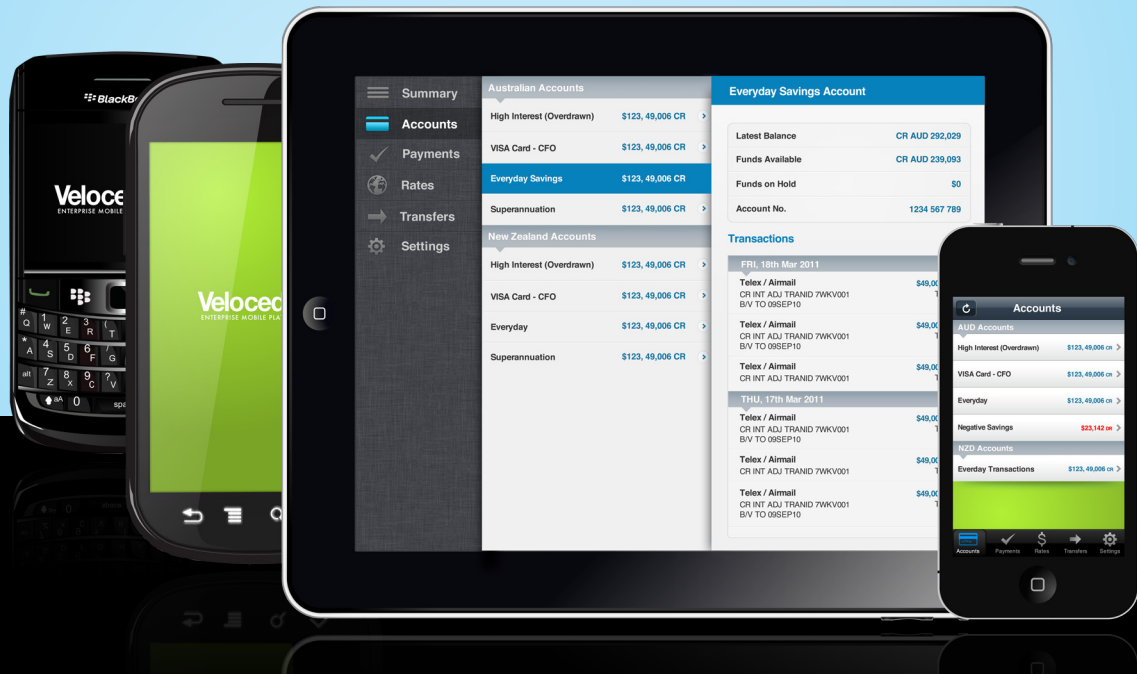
BlackB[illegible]

Veloce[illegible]
ENTERPRISE MOBILE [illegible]

Velocec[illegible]
ENTERPRISE MOBILE PLA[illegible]

Summary
Accounts
Payments
Rates
Transfers
Settings

Australian Accounts
High Interest (Overdrawn) $123, 49,006 CR
VISA Card - CFO $123, 49,006 CR
Everyday Savings $123, 49,006 CR
Superannuation $123, 49,006 CR

New Zealand Accounts
High Interest (Overdrawn) $123, 49,006 CR
VISA Card - CFO $123, 49,006 CR
Everyday $123, 49,006 CR
Superannuation $123, 49,006 CR

Everyday Savings Account

| | |
|---|---|
| Latest Balance | CR AUD 292,029 |
| Funds Available | CR AUD 239,093 |
| Funds on Hold | $0 |
| Account No. | 1234 567 789 |

Transactions

FRI, 18th Mar 2011
Telex / Airmail $49,00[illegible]
CR INT ADJ TRANID 7WKV001
B/V TO 09SEP10
Telex / Airmail $49,00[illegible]
CR INT ADJ TRANID 7WKV001
B/V TO 09SEP10
Telex / Airmail $49,00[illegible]
CR INT ADJ TRANID 7WKV001

THU, 17th Mar 2011
Telex / Airmail $49,00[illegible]
CR INT ADJ TRANID 7WKV001
B/V TO 09SEP10
Telex / Airmail $49,00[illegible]
CR INT ADJ TRANID 7WKV001
Telex / Airmail $49,00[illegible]
CR INT ADJ TRANID 7WKV001
B/V TO 09SEP10

Accounts
AUD Accounts
High Interest (Overdrawn) $123, 49,006 CR
VISA Card - CFO $123, 49,006 CR
Everyday $123, 49,006 CR
Negative Savings $23,142 CR
NZD Accounts
Everday Transactions $123, 49,006 CR

Accounts Payments Rates Transfers Settings